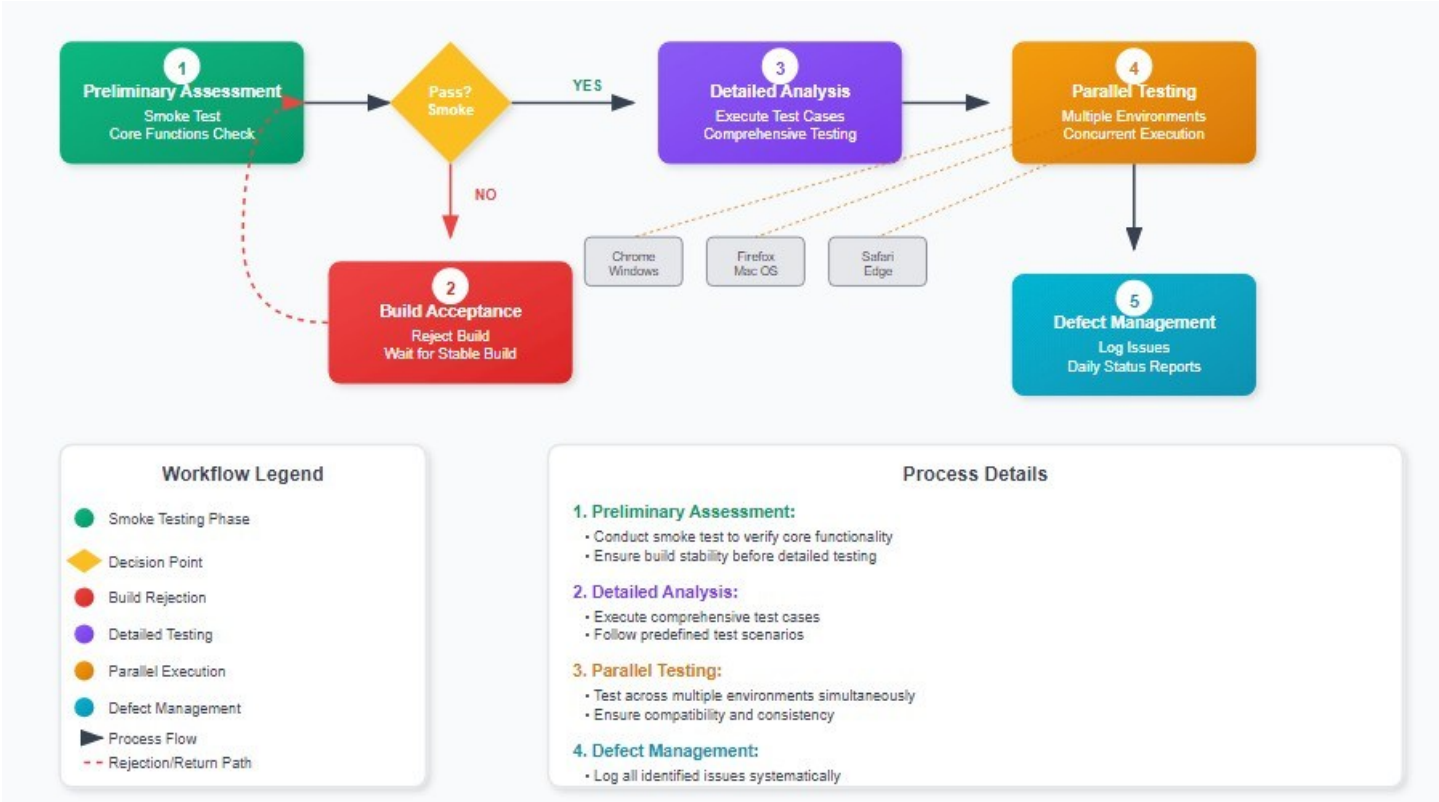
1
Preliminary Assessment
Smoke Test
Core Functions Check

Pass?
Smoke

YES

NO

3
Detailed Analysis
Execute Test Cases
Comprehensive Testing

4
Parallel Testing
Multiple Environments
Concurrent Execution

Chrome
Windows

Firefox
Mac OS

Safari
Edge

2
Build Acceptance
Reject Build
Wait for Stable Build

5
Defect Management
Log Issues
Daily Status Reports

Workflow Legend

Smoke Testing Phase
Decision Point
Build Rejection
Detailed Testing
Parallel Execution
Defect Management
Process Flow
Rejection/Return Path

Process Details

1. Preliminary Assessment:
• Conduct smoke test to verify core functionality
• Ensure build stability before detailed testing

2. Detailed Analysis:
• Execute comprehensive test cases
• Follow predefined test scenarios

3. Parallel Testing:
• Test across multiple environments simultaneously
• Ensure compatibility and consistency

4. Defect Management:
• Log all identified issues systematically